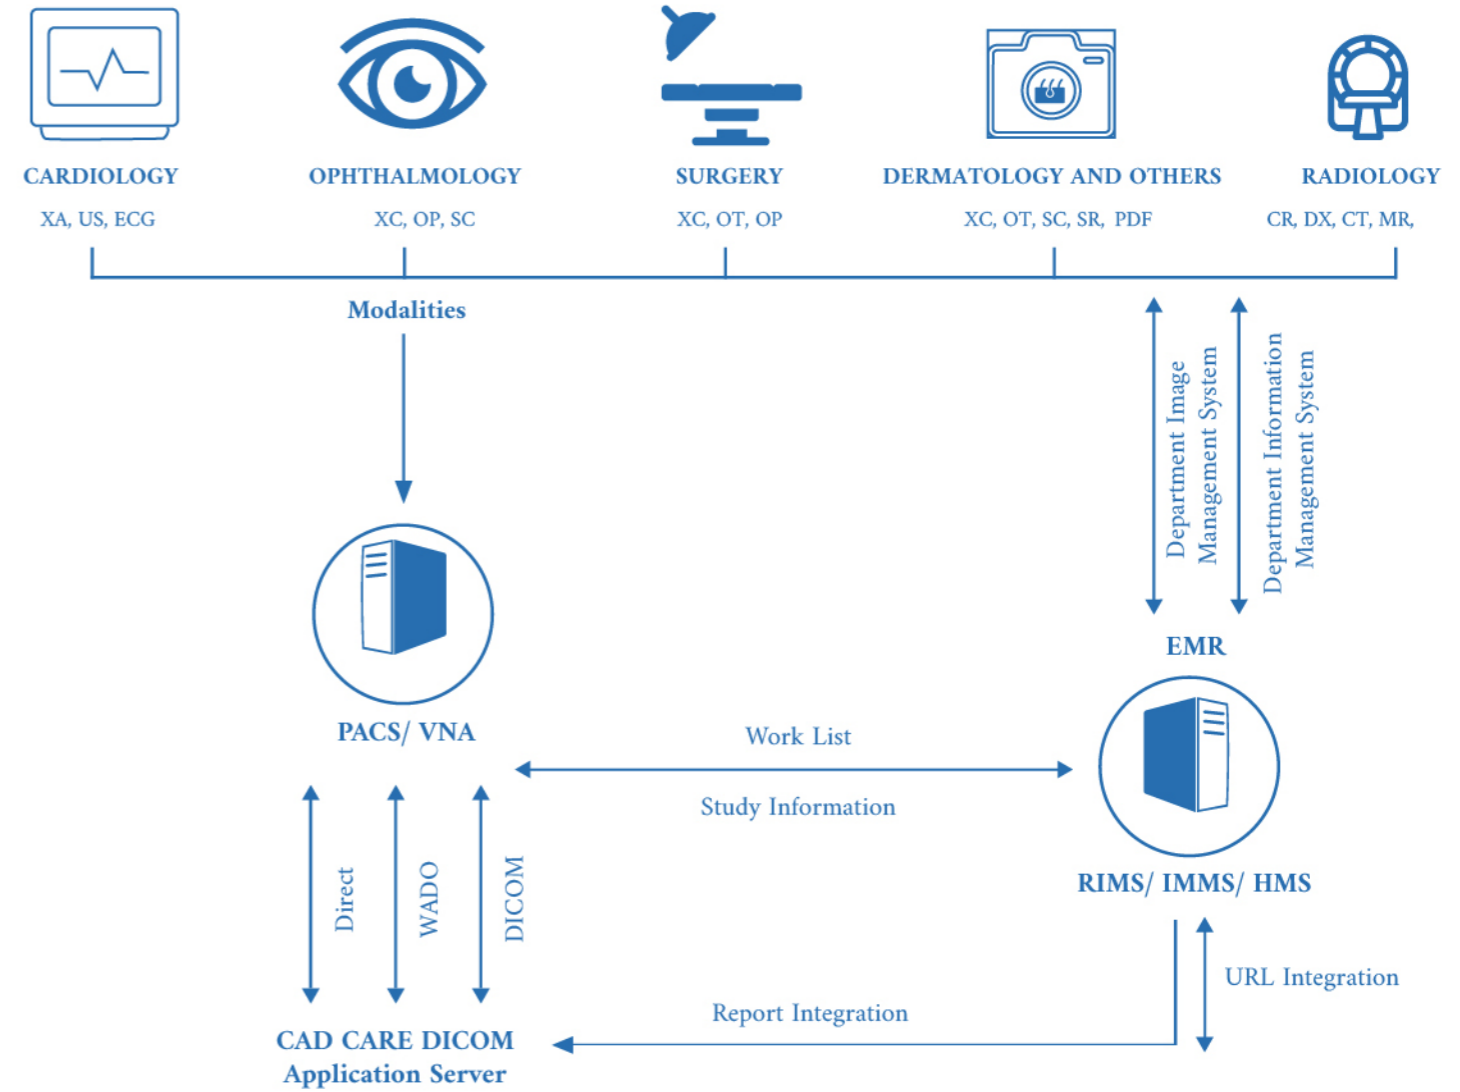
CARDIOLOGY
XA, US, ECG

OPHTHALMOLOGY
XC, OP, SC

SURGERY
XC, OT, OP

DERMATOLOGY AND OTHERS
XC, OT, SC, SR, PDF

RADIOLOGY
CR, DX, CT, MR,

Modalities

Department Image Management System

Department Information Management System

EMR

PACS/ VNA

Work List

Study Information

RIMS/ IMMS/ HMS

Direct

WADO

DICOM

URL Integration

Report Integration

CAD CARE DICOM Application Server